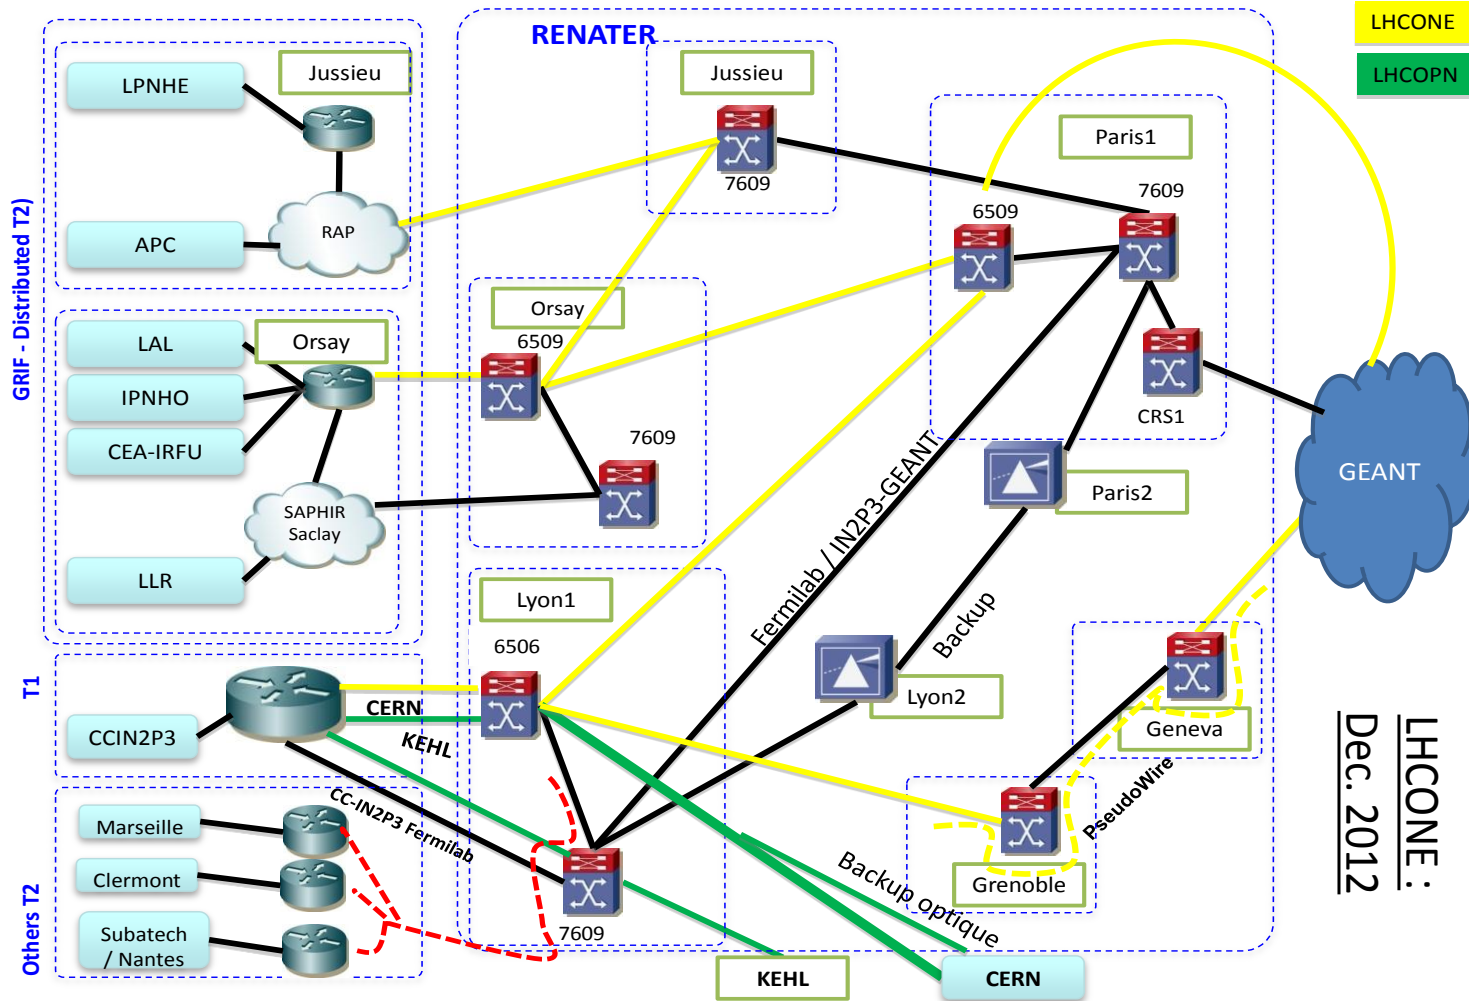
RENATER

LHCONE

LHCOPN

GRIF - Distributed T2)

LPNHE

Jussieu

APC

RAP

LAL

Orsay

IPNHO

CEA-IRFU

SAPHIR
Saclay

LLR

Jussieu

7609

Orsay

6509

7609

Paris1

6509

7609

CRS1

GEANT

Paris2

Fermilab / IN2P3-GEANT

Backup

Lyon1

6506

Lyon2

Geneva

PseudoWire

Grenoble

T1

CCIN2P3

CERN

KEHL

CC-IN2P3 Fermilab

Others T2

Marseille

Clermont

Subatech
/ Nantes

7609

Backup optique

KEHL

CERN

LHCONE :
Dec. 2012